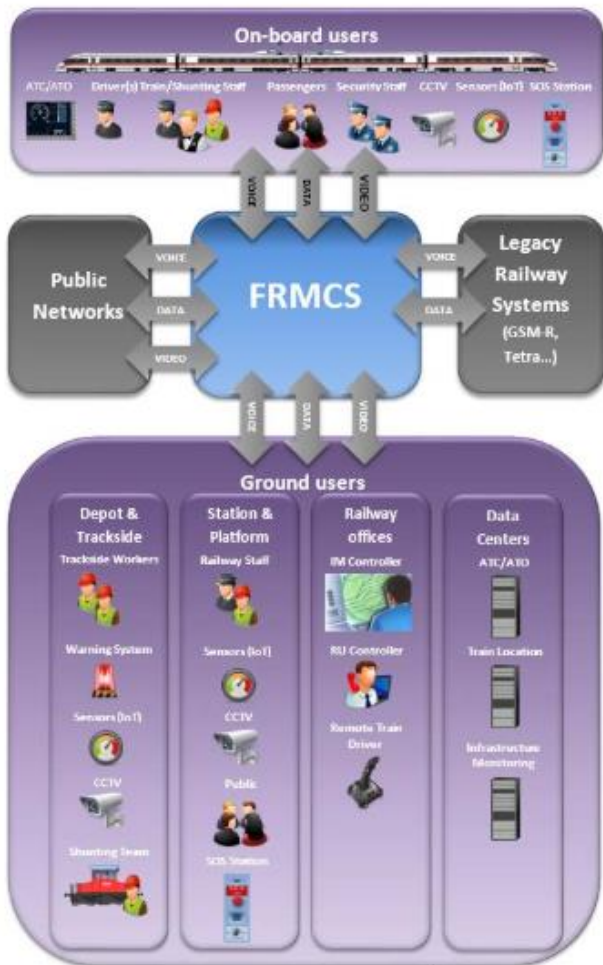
On-board users

ATC/ATO

Driver(s)

Train/Shunting Staff

Passengers

Security Staff

CCTV

Sensors (IoT)

SOS Station

VOICE

DATA

VIDEO

Public Networks

VOICE

DATA

VIDEO

FRMCS

VOICE

DATA

Legacy Railway Systems (GSM-R, Tetra...)

VOICE

DATA

VIDEO

Ground users

Depot & Trackside

Trackside Workers

Warning System

Sensors (IoT)

CCTV

Shunting Team

Station & Platform

Railway Staff

Sensors (IoT)

CCTV

Public

SOS Station

Railway offices

IM Controller

RU Controller

Remote Train Driver

Data Centers

ATC/ATO

Train Location

Infrastructure Monitoring